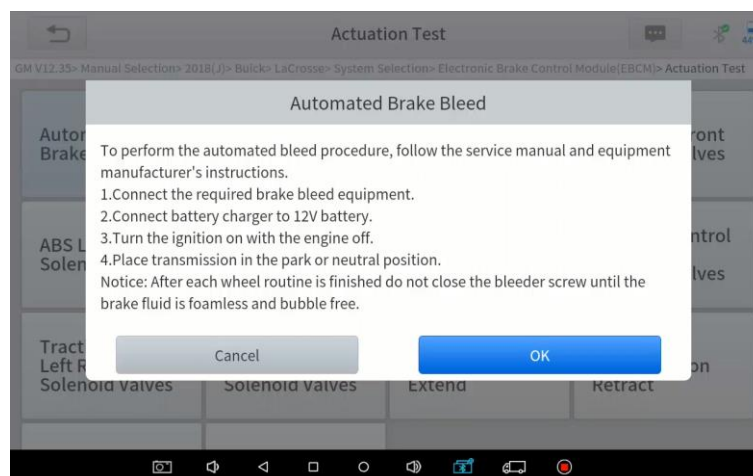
Actuation Test

GM V12.35> Manual Selection> 2018(J)> Buick> LaCrosse> System Selection> Electronic Brake Control Module(EBCM)> Actuation Test

Autom Brake

ront lves

ABS L Solen

ntrol

lves

Tract Left R Solenoid Valves

Solenoid Valves

Extend

on Retract

Automated Brake Bleed

To perform the automated bleed procedure, follow the service manual and equipment manufacturer's instructions.
1.Connect the required brake bleed equipment.
2.Connect battery charger to 12V battery.
3.Turn the ignition on with the engine off.
4.Place transmission in the park or neutral position.
Notice: After each wheel routine is finished do not close the bleeder screw until the brake fluid is foamless and bubble free.

Cancel

OK